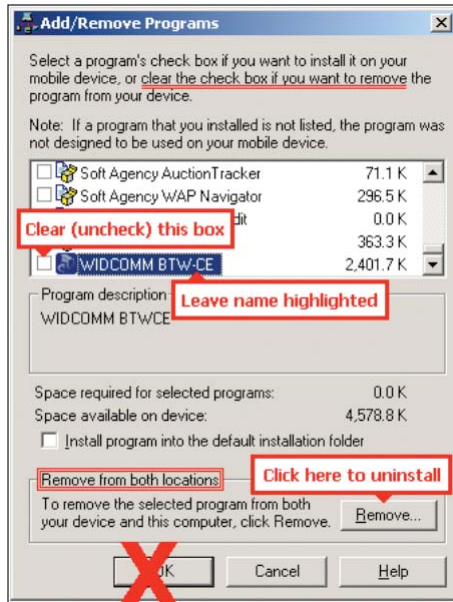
Add/Remove Programs

Select a program's check box if you want to install it on your mobile device, or clear the check box if you want to remove the program from your device.

Note: If a program that you installed is not listed, the program was not designed to be used on your mobile device.

| | | |
|---|---|---|
| ☐ | Soft Agency AuctionTracker | 71.1 K |
| ☐ | Soft Agency WAP Navigator | 296.5 K |
| | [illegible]dit | 0.0 K |
| | | 363.3 K |
| ☐ | WIDCOMM BTW-CE | 2,401.7 K |

Clear (uncheck) this box

Program description

WIDCOMM BTWCE

Leave name highlighted

Space required for selected programs: 0.0 K

Space available on device: 4,578.8 K

☐ Install program into the default installation folder

Remove from both locations

To remove the selected program from both your device and this computer, click Remove.

Click here to uninstall

Remove...

OK

Cancel

Help